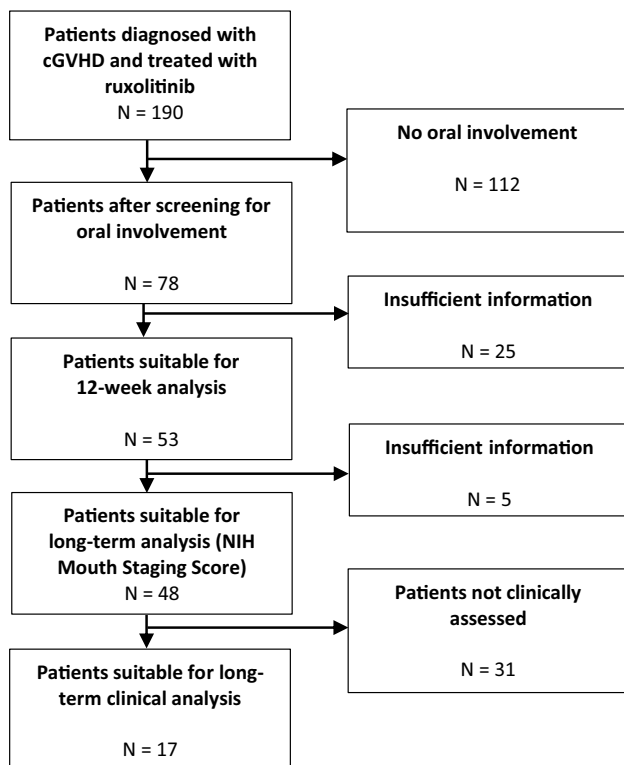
Patients diagnosed with cGVHD and treated with ruxolitinib
N = 190

No oral involvement
N = 112

Patients after screening for oral involvement
N = 78

Insufficient information
N = 25

Patients suitable for 12-week analysis
N = 53

Insufficient information
N = 5

Patients suitable for long-term analysis (NIH Mouth Staging Score)
N = 48

Patients not clinically assessed
N = 31

Patients suitable for long-term clinical analysis
N = 17